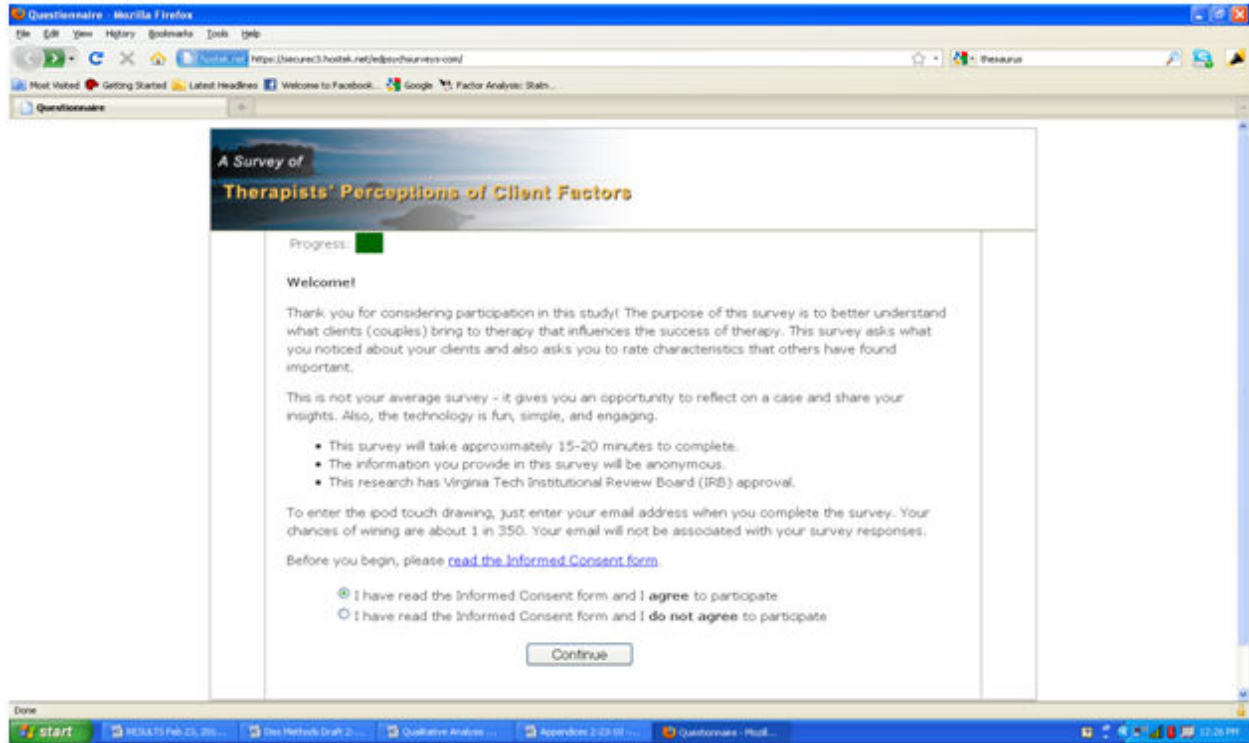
Questionnaire - Mozilla Firefox

File Edit View History Bookmarks Tools Help

hostek.net https://secure3.hostek.net/edpsychsurveys.com/

thesaurus

Most Visited Getting Started Latest Headlines Welcome to Facebook... Google Factor Analysis: Statn...

Questionnaire

A Survey of

Therapists' Perceptions of Client Factors

Progress:

Welcome!

Thank you for considering participation in this study! The purpose of this survey is to better understand what clients (couples) bring to therapy that influences the success of therapy. This survey asks what you noticed about your clients and also asks you to rate characteristics that others have found important.

This is not your average survey - it gives you an opportunity to reflect on a case and share your insights. Also, the technology is fun, simple, and engaging.

- This survey will take approximately 15-20 minutes to complete.
- The information you provide in this survey will be anonymous.
- This research has Virginia Tech Institutional Review Board (IRB) approval.

To enter the ipod touch drawing, just enter your email address when you complete the survey. Your chances of wining are about 1 in 350. Your email will not be associated with your survey responses.

Before you begin, please read the Informed Consent form.

I have read the Informed Consent form and I **agree** to participate

I have read the Informed Consent form and I **do not agree** to participate

Continue

Done

start RESULTS Feb 23, 201... Diss Methods Draft 2-... Qualitative Analysis ... Appendices 2-23-10 ... Questionnaire - Mozil... 12:26 PM